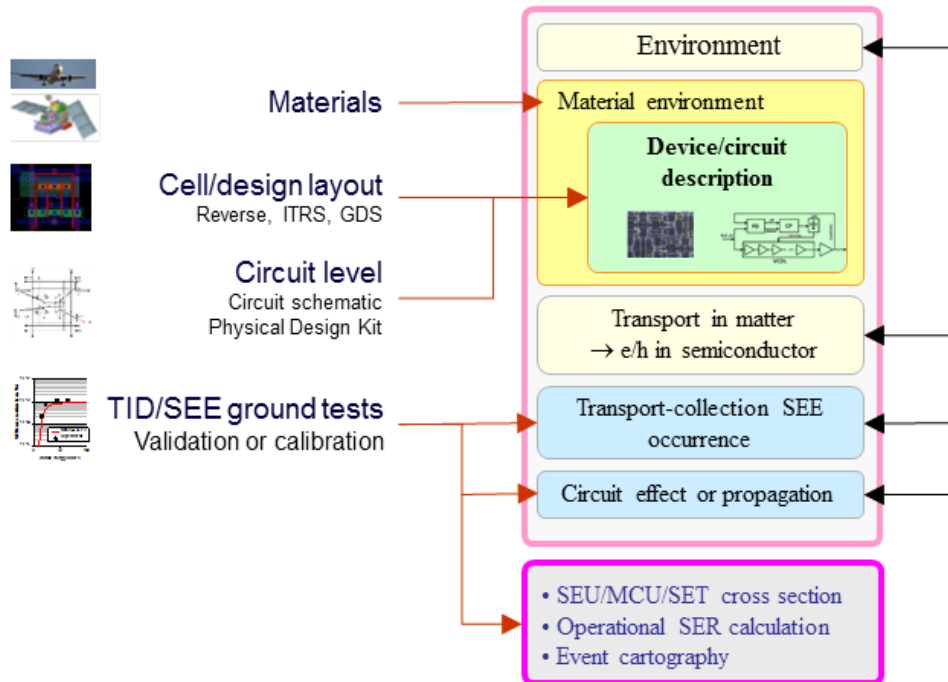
Materials

Cell/design layout
Reverse, ITRS, GDS

Circuit level
Circuit schematic
Physical Design Kit

TID/SEE ground tests
Validation or calibration

Environment

Material environment

Device/circuit description

Transport in matter
→ e/h in semiconductor

Transport-collection SEE occurrence

Circuit effect or propagation

• SEU/MCU/SET cross section
• Operational SER calculation
• Event cartography